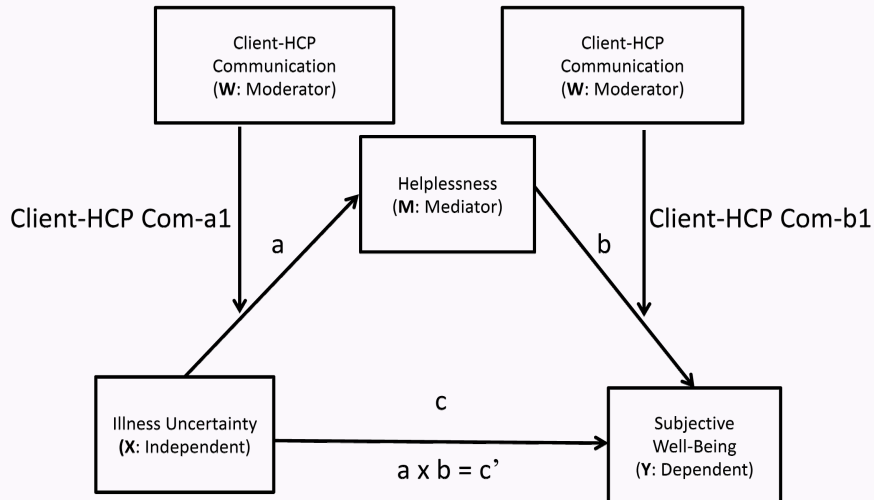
Client-HCP Communication (W: Moderator)

Client-HCP Communication (W: Moderator)

Helplessness (M: Mediator)

Client-HCP Com-a1

a

b

Client-HCP Com-b1

Illness Uncertainty (X: Independent)

c

a x b = c'

Subjective Well-Being (Y: Dependent)